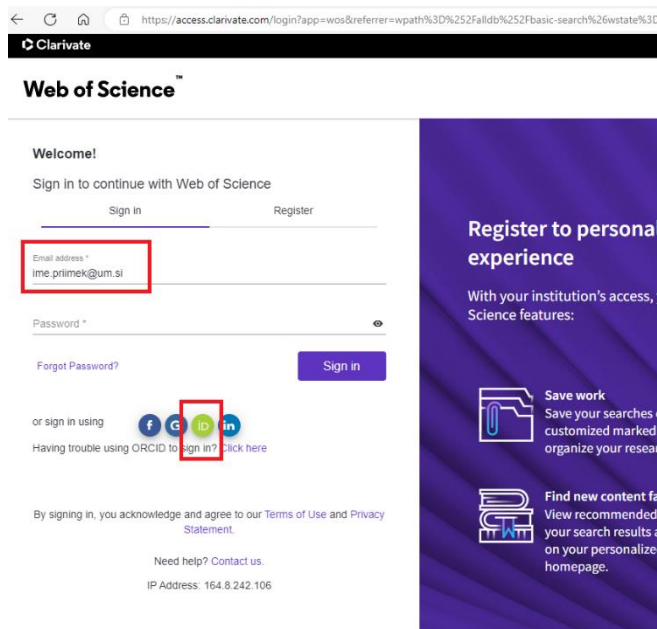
https://access.clarivate.com/login?app=wos&referrer=wpath%3D%252Falldb%252Fbasic-search%26wstate%3D

Clarivate

Web of Science™

Welcome!

Sign in to continue with Web of Science

Sign in

Register

Email address *
ime.priimek@um.si

Password *

Forgot Password?

Sign in

or sign in using

f G iD in

Having trouble using ORCID to sign in? Click here

By signing in, you acknowledge and agree to our Terms of Use and Privacy Statement.

Need help? Contact us.

IP Address: 164.8.242.106

Register to persona
experience

With your institution's access,
Science features:

Save work
Save your searches
customized marked
organize your resea

Find new content f
View recommended
your search results a
on your personalize
homepage.